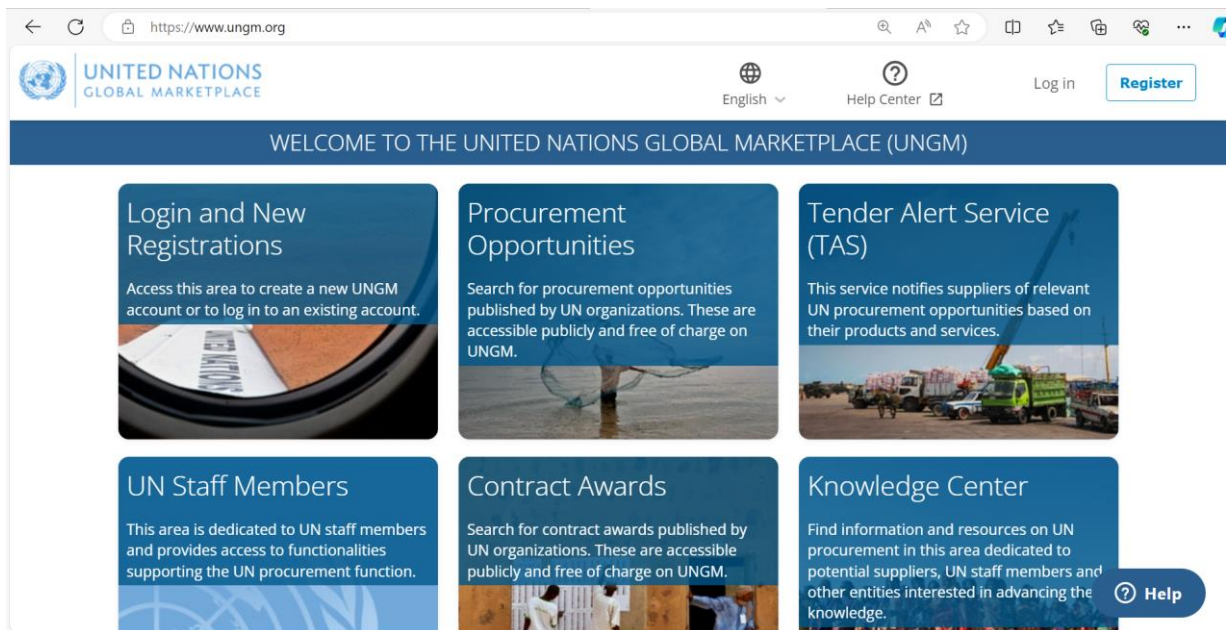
https://www.ungm.org

UNITED NATIONS
GLOBAL MARKETPLACE

English

Help Center

Log in

Register

WELCOME TO THE UNITED NATIONS GLOBAL MARKETPLACE (UNGM)

Login and New Registrations

Access this area to create a new UNGM account or to log in to an existing account.

Procurement Opportunities

Search for procurement opportunities published by UN organizations. These are accessible publicly and free of charge on UNGM.

Tender Alert Service (TAS)

This service notifies suppliers of relevant UN procurement opportunities based on their products and services.

UN Staff Members

This area is dedicated to UN staff members and provides access to functionalities supporting the UN procurement function.

Contract Awards

Search for contract awards published by UN organizations. These are accessible publicly and free of charge on UNGM.

Knowledge Center

Find information and resources on UN procurement in this area dedicated to potential suppliers, UN staff members and other entities interested in advancing the knowledge.

Help